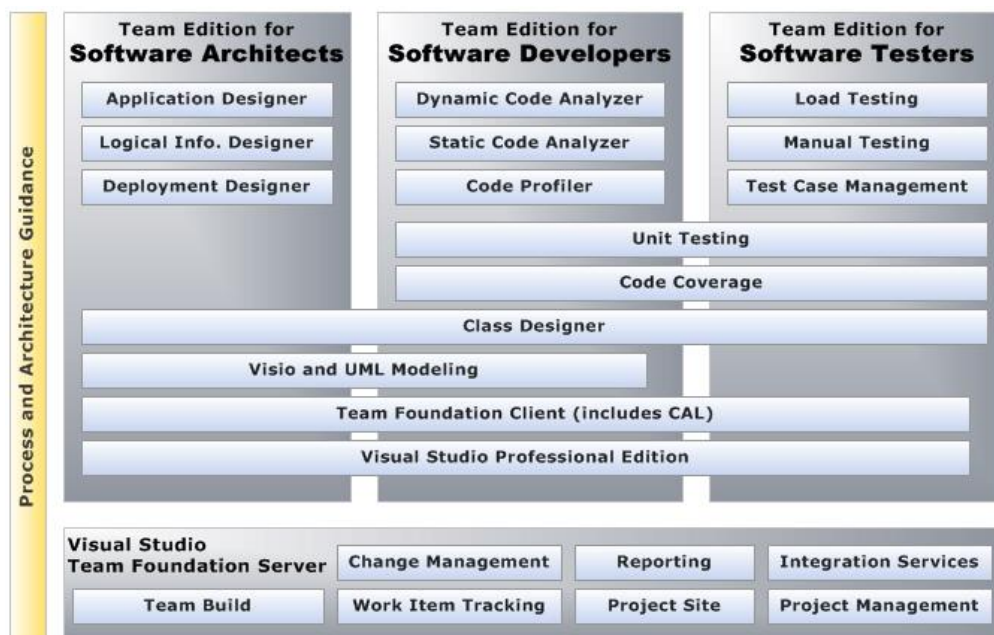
Process and Architecture Guidance

Team Edition for
Software Architects

Application Designer

Logical Info. Designer

Deployment Designer

Team Edition for
Software Developers

Dynamic Code Analyzer

Static Code Analyzer

Code Profiler

Team Edition for
Software Testers

Load Testing

Manual Testing

Test Case Management

Unit Testing

Code Coverage

Class Designer

Visio and UML Modeling

Team Foundation Client (includes CAL)

Visual Studio Professional Edition

Visual Studio
Team Foundation Server

Change Management

Reporting

Integration Services

Team Build

Work Item Tracking

Project Site

Project Management